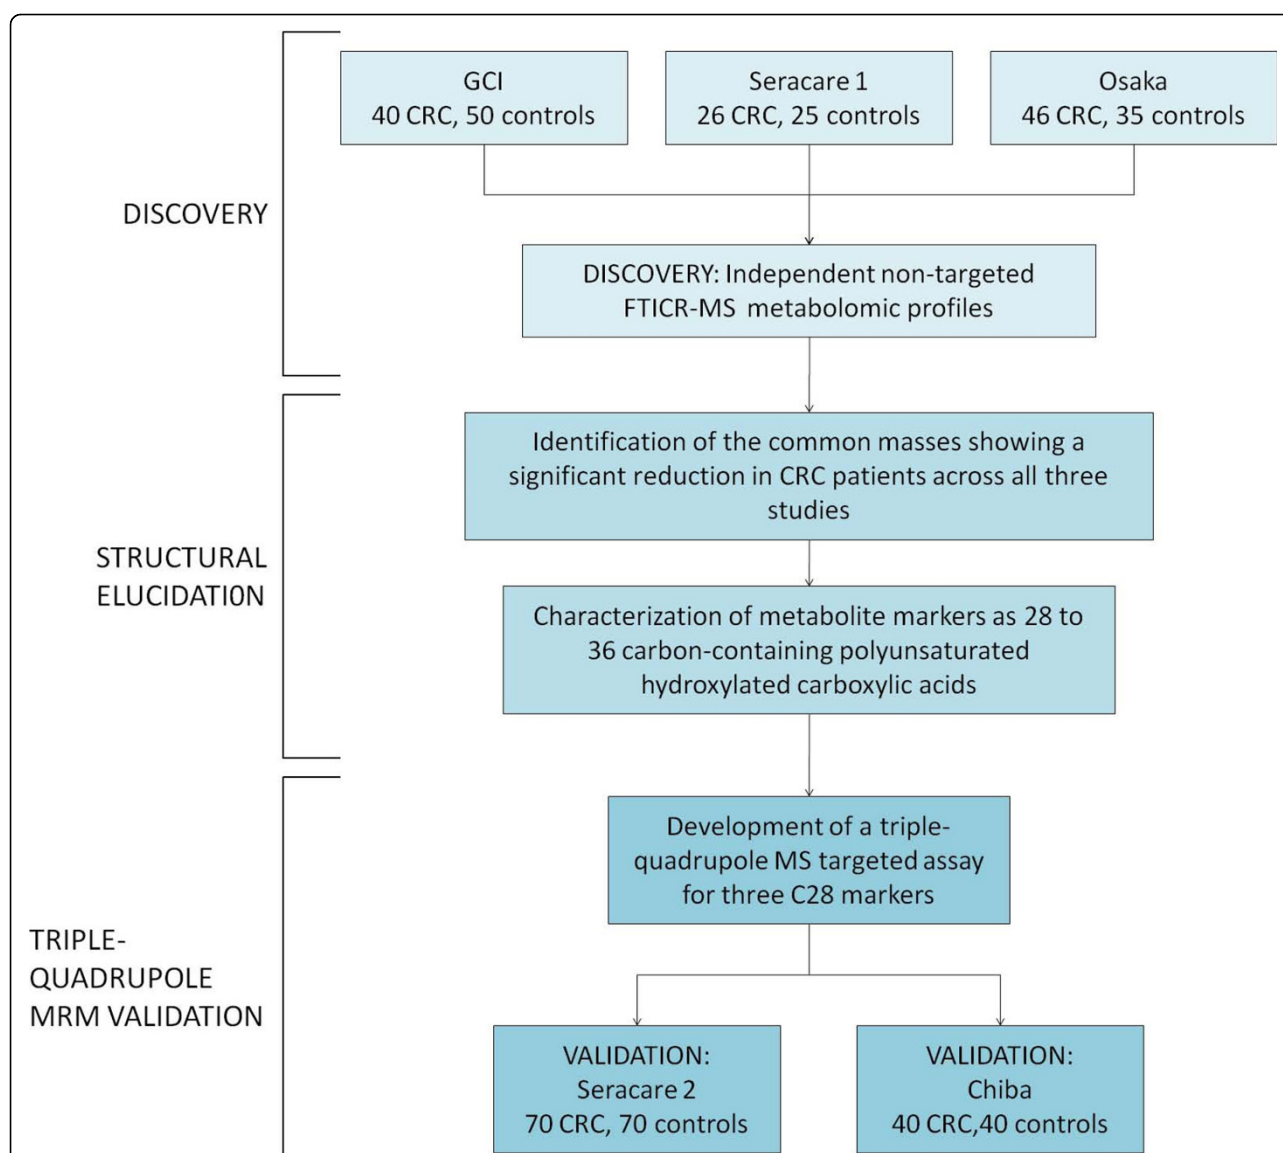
DISCOVERY

GCI
40 CRC, 50 controls

Seracare 1
26 CRC, 25 controls

Osaka
46 CRC, 35 controls

DISCOVERY: Independent non-targeted FTICR-MS metabolomic profiles

STRUCTURAL ELUCIDATI0N

Identification of the common masses showing a significant reduction in CRC patients across all three studies

Characterization of metabolite markers as 28 to 36 carbon-containing polyunsaturated hydroxylated carboxylic acids

TRIPLE-QUADRUPOLE MRM VALIDATION

Development of a triple-quadrupole MS targeted assay for three C28 markers

VALIDATION:
Seracare 2
70 CRC, 70 controls

VALIDATION:
Chiba
40 CRC,40 controls